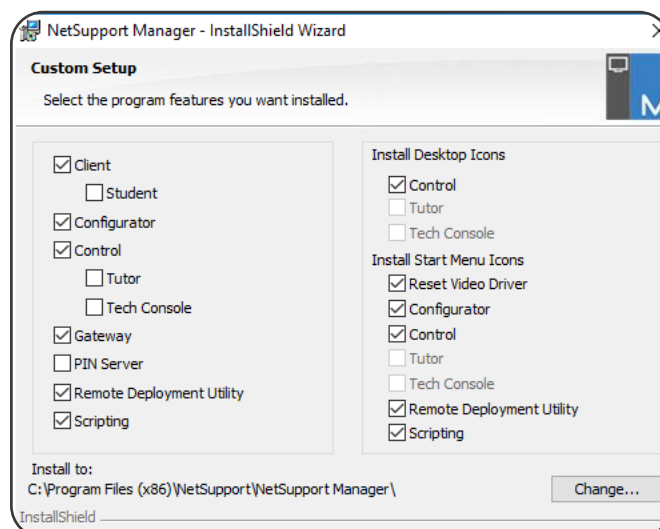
NetSupport Manager - InstallShield Wizard

Custom Setup

Select the program features you want installed.

M

Client
Student
Configurator
Control
Tutor
Tech Console
Gateway
PIN Server
Remote Deployment Utility
Scripting

Install Desktop Icons
Control
Tutor
Tech Console
Install Start Menu Icons
Reset Video Driver
Configurator
Control
Tutor
Tech Console
Remote Deployment Utility
Scripting

Install to:
C:\Program Files (x86)\NetSupport\NetSupport Manager\

Change...

InstallShield